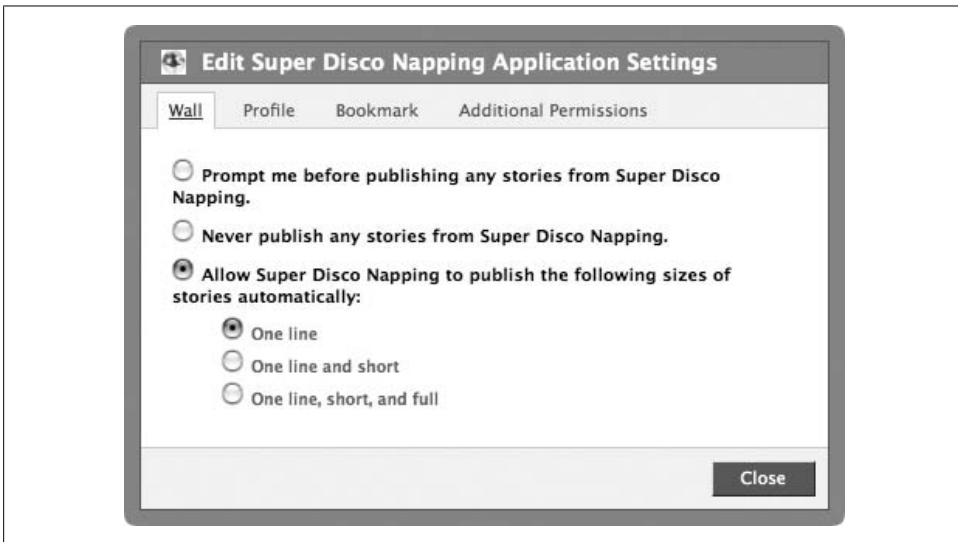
Edit Super Disco Napping Application Settings

Wall Profile Bookmark Additional Permissions

Prompt me before publishing any stories from Super Disco Napping.

Never publish any stories from Super Disco Napping.

Allow Super Disco Napping to publish the following sizes of stories automatically:

One line

One line and short

One line, short, and full

Close